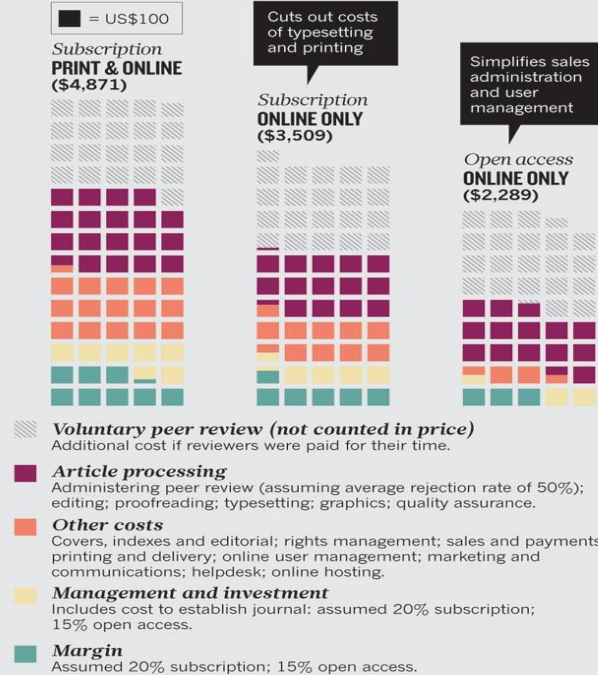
= US$100

Subscription
PRINT & ONLINE
($4,871)

Cuts out costs of typesetting and printing

Subscription
ONLINE ONLY
($3,509)

Simplifies sales administration and user management

Open access
ONLINE ONLY
($2,289)

Voluntary peer review (not counted in price)
Additional cost if reviewers were paid for their time.

Article processing
Administering peer review (assuming average rejection rate of 50%); editing; proofreading; typesetting; graphics; quality assurance.

Other costs
Covers, indexes and editorial; rights management; sales and payments printing and delivery; online user management; marketing and communications; helpdesk; online hosting.

Management and investment
Includes cost to establish journal: assumed 20% subscription; 15% open access.

Margin
Assumed 20% subscription; 15% open access.